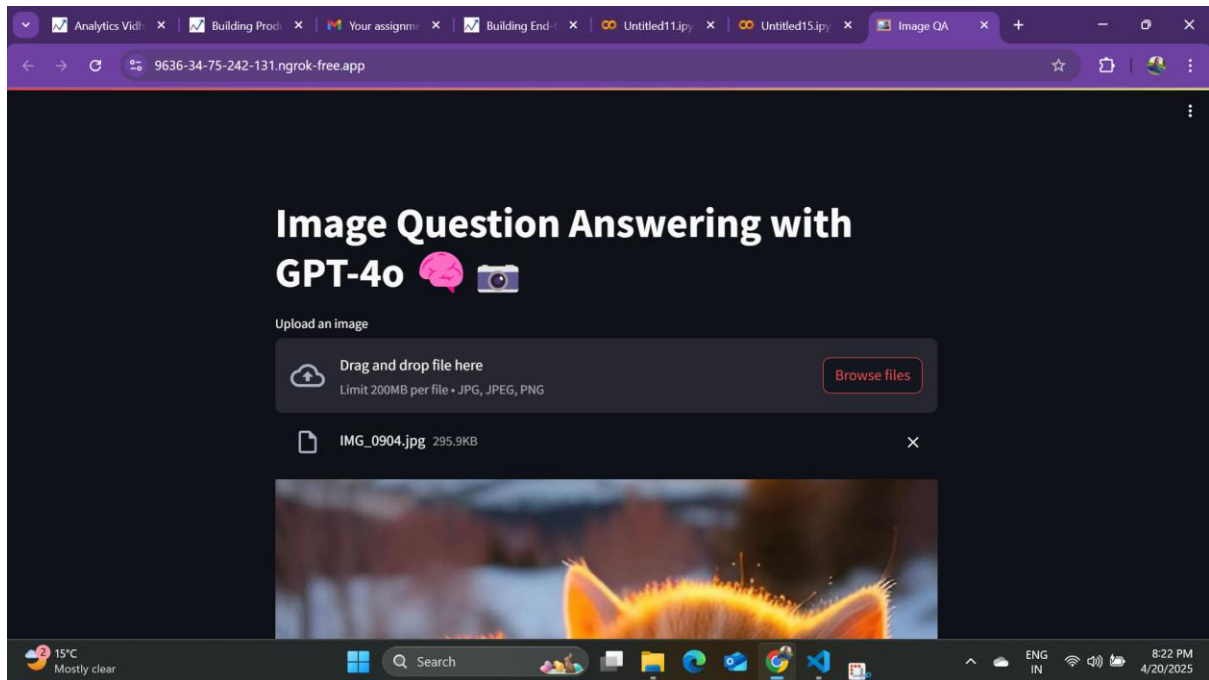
Analytics Vidh ×
Building Prod ×
Your assignm ×
Building End- ×
Untitled11.ipy ×
Untitled15.ipy ×
Image QA ×
+

9636-34-75-242-131.ngrok-free.app

Image Question Answering with GPT-4o 🧠 📷

Upload an image

Drag and drop file here
Limit 200MB per file • JPG, JPEG, PNG

Browse files

IMG_0904.jpg 295.9KB

×

2
15°C
Mostly clear

Search

ENG
IN

8:22 PM
4/20/2025